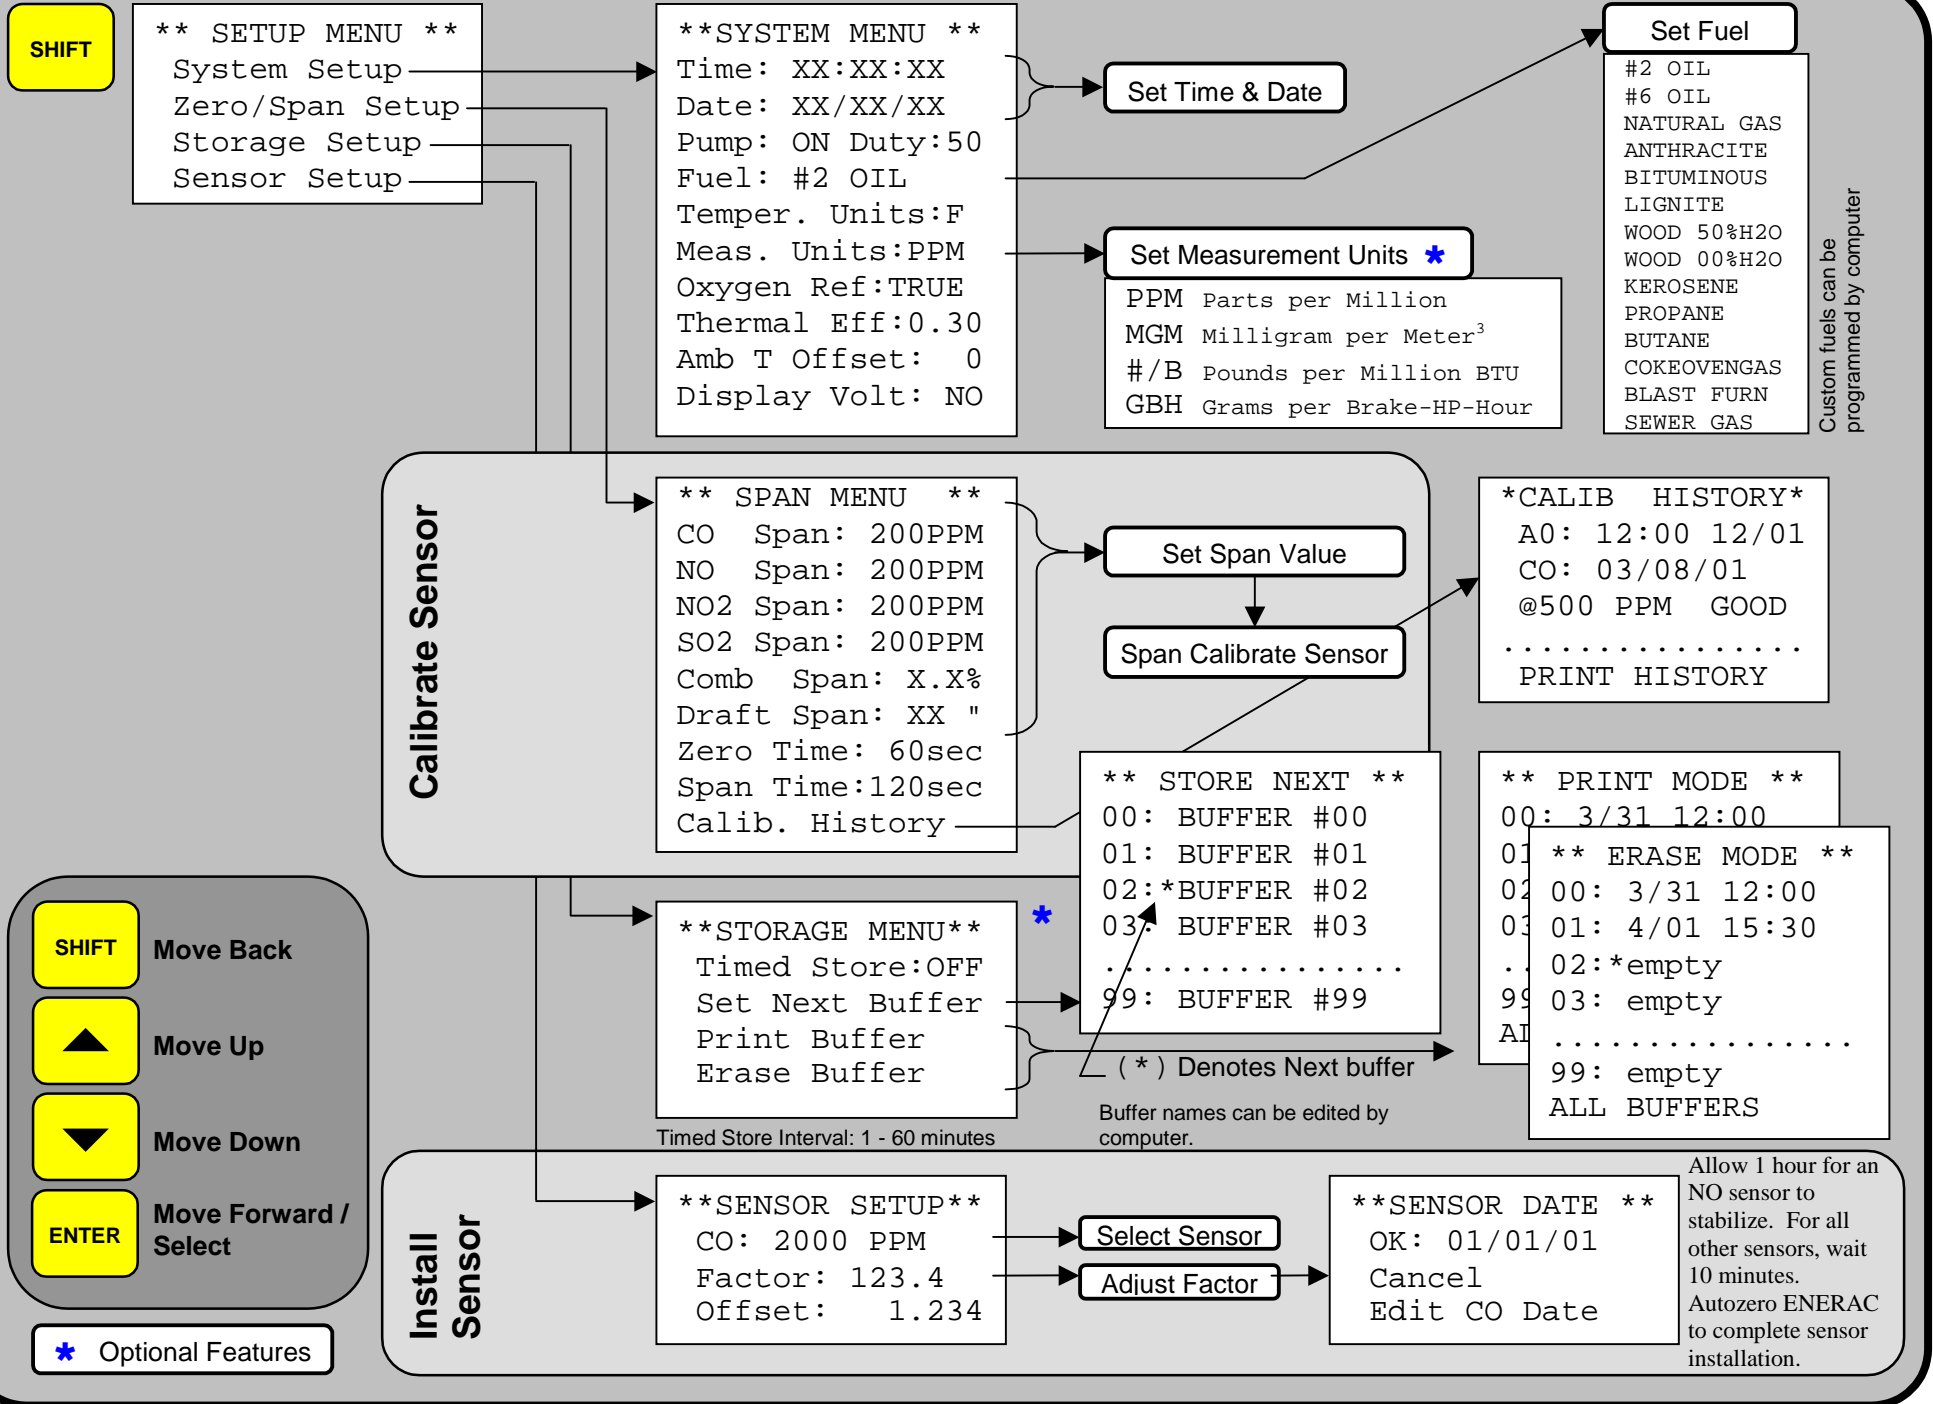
SHIFT

** SETUP MENU **
System Setup
Zero/Span Setup
Storage Setup
Sensor Setup

**SYSTEM MENU **
Time: XX:XX:XX
Date: XX/XX/XX
Pump: ON Duty:50
Fuel: #2 OIL
Temper. Units:F
Meas. Units:PPM
Oxygen Ref:TRUE
Thermal Eff:0.30
Amb T Offset: 0
Display Volt: NO

Set Time & Date

Set Fuel
#2 OIL
#6 OIL
NATURAL GAS
ANTHRACITE
BITUMINOUS
LIGNITE
WOOD 50%H2O
WOOD 00%H2O
KEROSENE
PROPANE
BUTANE
COKEOVENGAS
BLAST FURN
SEWER GAS

Custom fuels can be programmed by computer

Set Measurement Units *
PPM Parts per Million
MGM Milligram per Meter$^3$
#/B Pounds per Million BTU
GBH Grams per Brake-HP-Hour

Calibrate Sensor

** SPAN MENU **
CO Span: 200PPM
NO Span: 200PPM
NO2 Span: 200PPM
SO2 Span: 200PPM
Comb Span: X.X%
Draft Span: XX "
Zero Time: 60sec
Span Time:120sec
Calib. History

Set Span Value

Span Calibrate Sensor

*CALIB HISTORY*
A0: 12:00 12/01
CO: 03/08/01
@500 PPM GOOD
...............
PRINT HISTORY

** STORE NEXT **
00: BUFFER #00
01: BUFFER #01
02:*BUFFER #02
03: BUFFER #03
...............
99: BUFFER #99

** PRINT MODE **
00: 3/31 12:00
01
02
03
..
99
AL

** ERASE MODE **
00: 3/31 12:00
01: 4/01 15:30
02:*empty
03: empty
...............
99: empty
ALL BUFFERS

SHIFT Move Back
Move Up
Move Down
ENTER Move Forward / Select

**STORAGE MENU** *
Timed Store:OFF
Set Next Buffer
Print Buffer
Erase Buffer

( * ) Denotes Next buffer

Buffer names can be edited by computer.

Timed Store Interval: 1 - 60 minutes

Install Sensor

**SENSOR SETUP**
CO: 2000 PPM
Factor: 123.4
Offset: 1.234

Select Sensor
Adjust Factor

**SENSOR DATE **
OK: 01/01/01
Cancel
Edit CO Date

Allow 1 hour for an NO sensor to stabilize. For all other sensors, wait 10 minutes. Autozero ENERAC to complete sensor installation.

* Optional Features